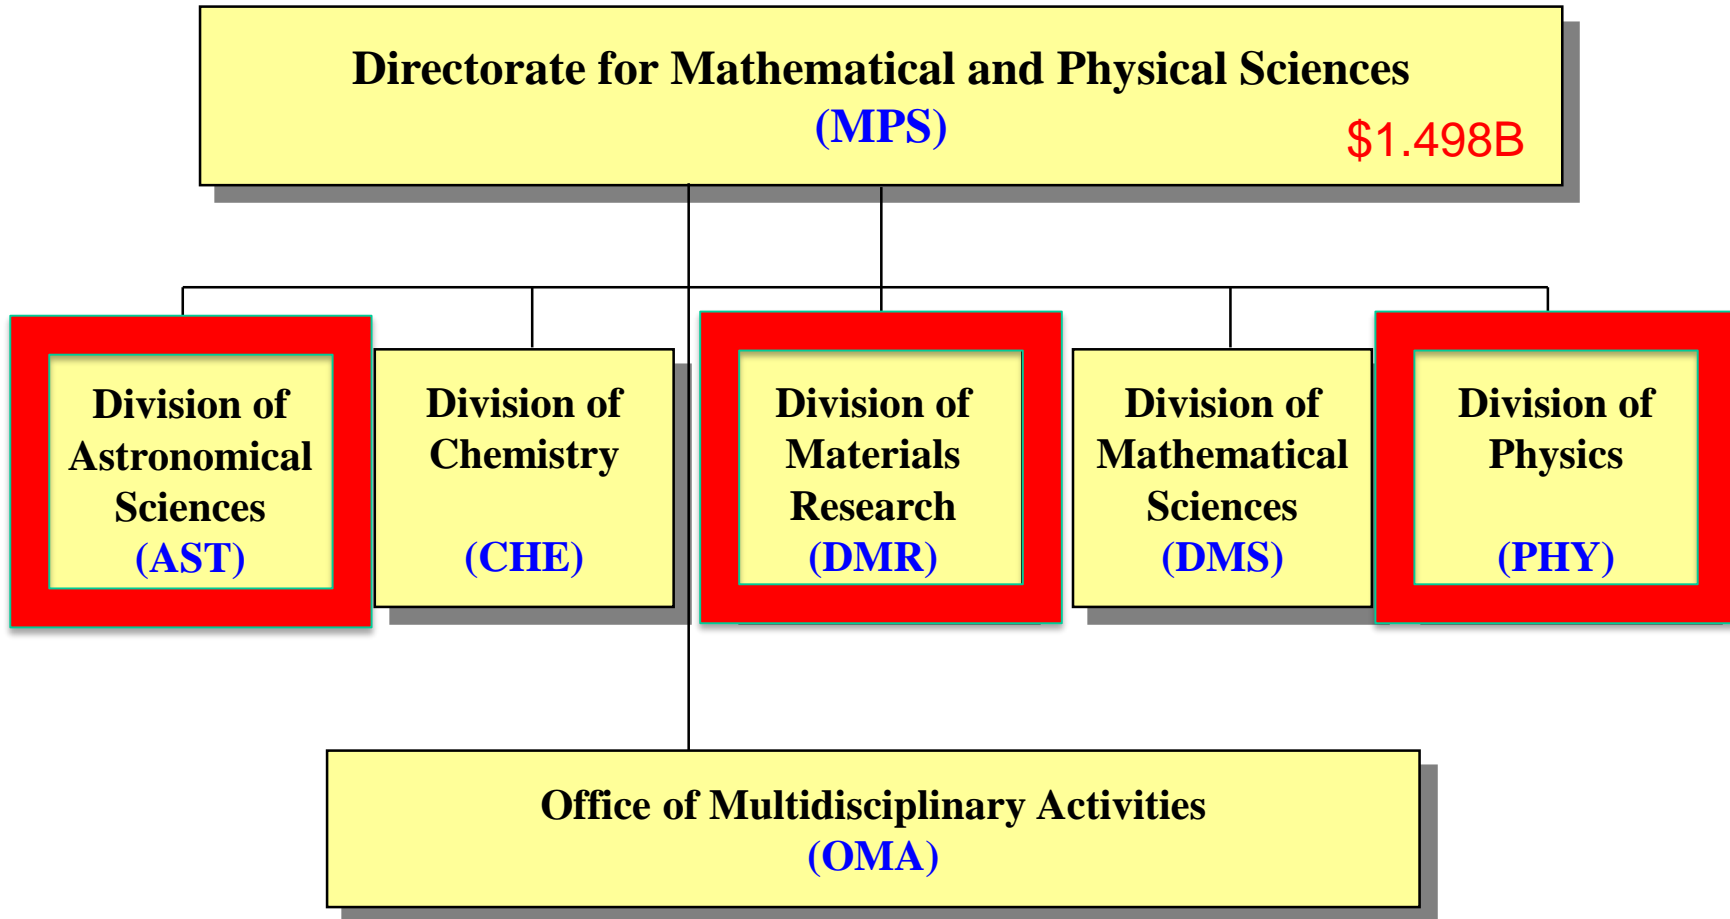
Directorate for Mathematical and Physical Sciences
(MPS)
$1.498B

Division of Astronomical Sciences
(AST)

Division of Chemistry
(CHE)

Division of Materials Research
(DMR)

Division of Mathematical Sciences
(DMS)

Division of Physics
(PHY)

Office of Multidisciplinary Activities
(OMA)